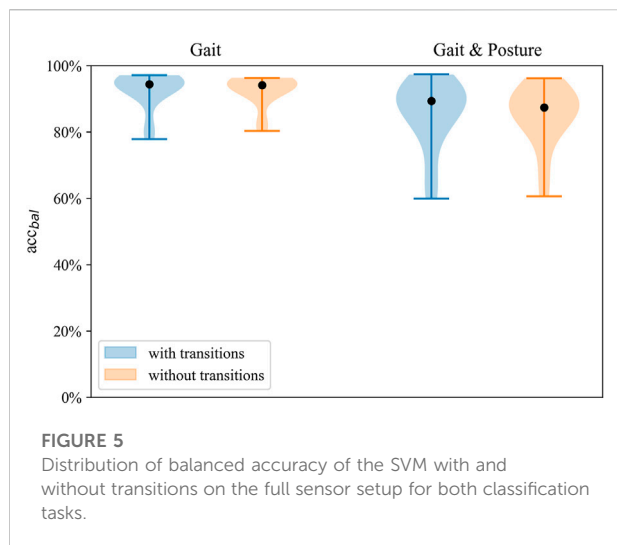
Gait

Gait & Posture

100%

80%

60%

40%

20%

0%

$acc_{bal}$

with transitions

without transitions

FIGURE 5
Distribution of balanced accuracy of the SVM with and without transitions on the full sensor setup for both classification tasks.